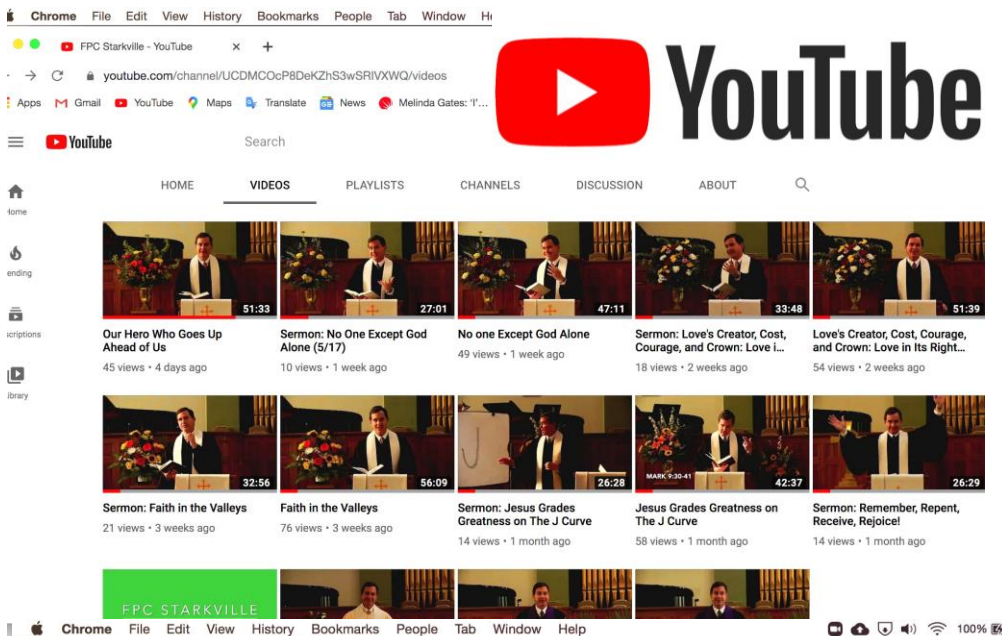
Chrome File Edit View History Bookmarks People Tab Window He

FPC Starkville - YouTube

youtube.com/channel/UCDMCOcP8DeKZhS3wSRIVXWQ/videos

Apps Gmail YouTube Maps Translate News Melinda Gates: 'I'...

YouTube

YouTube

Search

Home

ending

scriptions

Library

HOME VIDEOS PLAYLISTS CHANNELS DISCUSSION ABOUT

51:33
Our Hero Who Goes Up Ahead of Us
45 views • 4 days ago

27:01
Sermon: No One Except God Alone (5/17)
10 views • 1 week ago

47:11
No one Except God Alone
49 views • 1 week ago

33:48
Sermon: Love's Creator, Cost, Courage, and Crown: Love i...
18 views • 2 weeks ago

51:39
Love's Creator, Cost, Courage, and Crown: Love in Its Right...
54 views • 2 weeks ago

32:56
Sermon: Faith in the Valleys
21 views • 3 weeks ago

56:09
Faith in the Valleys
76 views • 3 weeks ago

26:28
Sermon: Jesus Grades Greatness on The J Curve
14 views • 1 month ago

MARK 9:30-41
42:37
Jesus Grades Greatness on The J Curve
58 views • 1 month ago

26:29
Sermon: Remember, Repent, Receive, Rejoice!
14 views • 1 month ago

FPC STARKVILLE

Chrome File Edit View History Bookmarks People Tab Window Help 100%